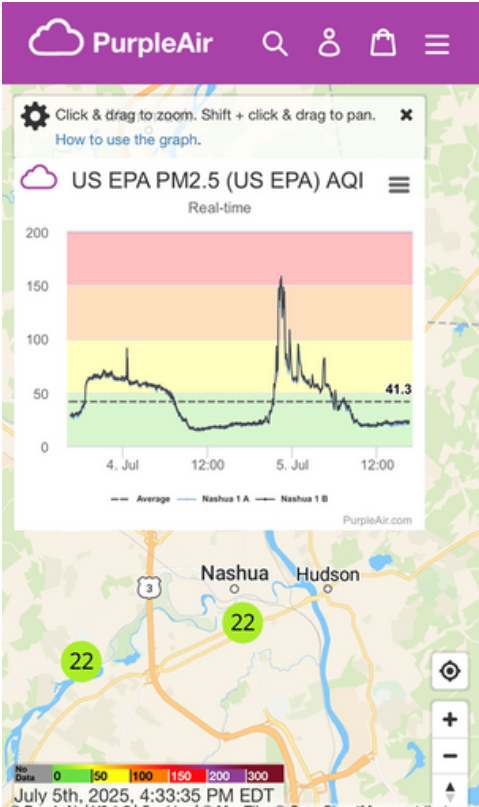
PurpleAir

Click & drag to zoom. Shift + click & drag to pan.
How to use the graph.

US EPA PM2.5 (US EPA) AQI
Real-time

200
150
100
50
0

41.3

4. Jul
12:00
5. Jul
12:00

Average Nashua 1 A Nashua 1 B

PurpleAir.com

Nashua
Hudson
3
22
22

+
−

No Data
0
50
100
150
200
300

July 5th, 2025, 4:33:35 PM EDT
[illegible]